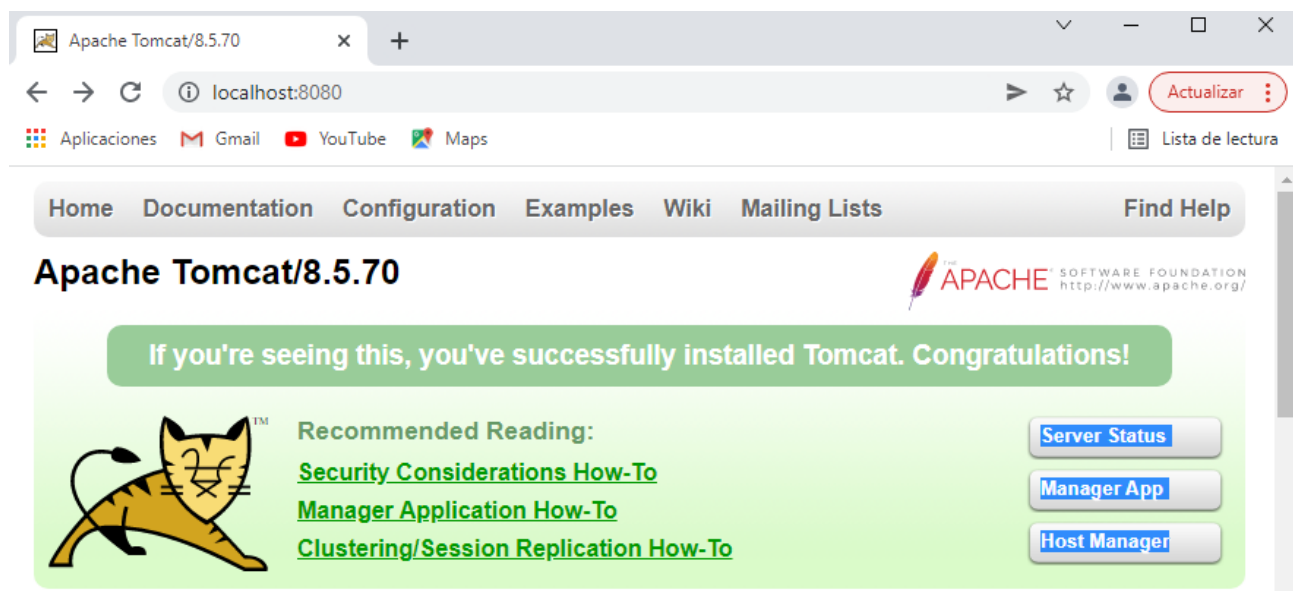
Apache Tomcat/8.5.70 ×
+

localhost:8080

Actualizar

Aplicaciones Gmail YouTube Maps

Lista de lectura

Home Documentation Configuration Examples Wiki Mailing Lists Find Help

Apache Tomcat/8.5.70

THE APACHE SOFTWARE FOUNDATION http://www.apache.org/

If you're seeing this, you've successfully installed Tomcat. Congratulations!

TM

Recommended Reading:

Security Considerations How-To

Manager Application How-To

Clustering/Session Replication How-To

Server Status

Manager App

Host Manager